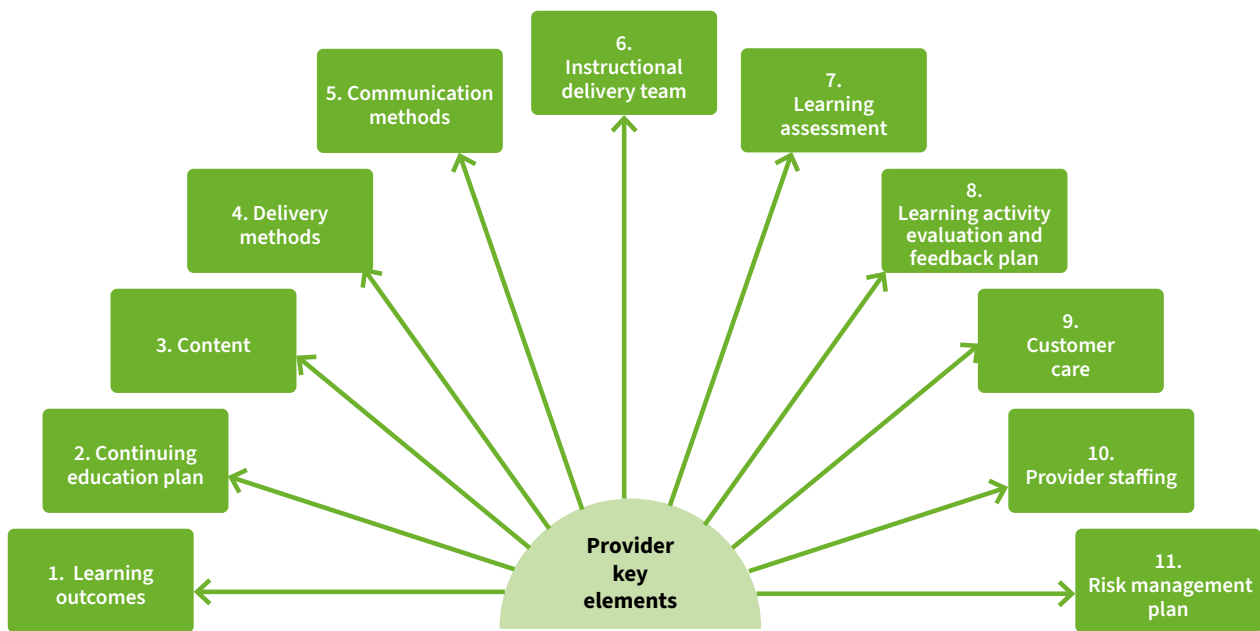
Provider key elements

1. Learning outcomes

2. Continuing education plan

3. Content

4. Delivery methods

5. Communication methods

6. Instructional delivery team

7. Learning assessment

8. Learning activity evaluation and feedback plan

9. Customer care

10. Provider staffing

11. Risk management plan